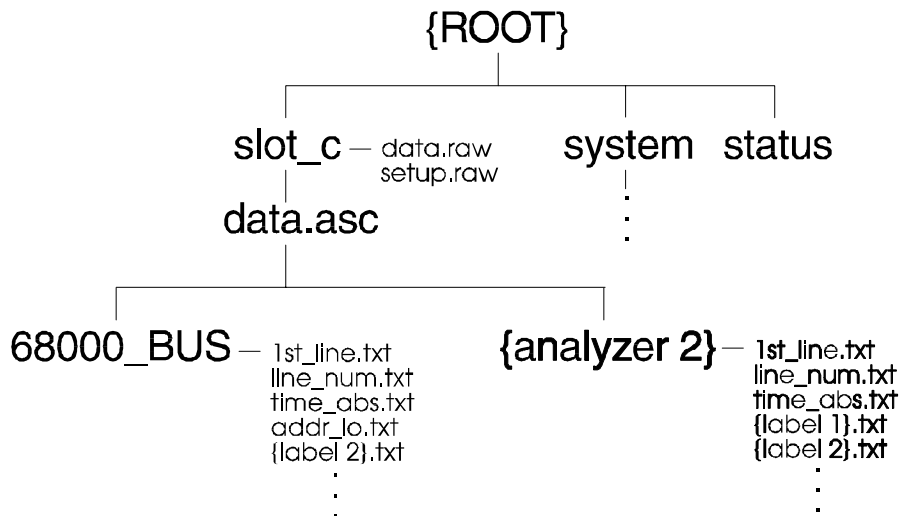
{ROOT}

slot_c — data.raw
setup.raw

system

status

data.asc

68000_BUS — 1st_line.txt
line_num.txt
time_abs.txt
addr_lo.txt
{label 2}.txt

{analyzer 2} — 1st_line.txt
line_num.txt
time_abs.txt
{label 1}.txt
{label 2}.txt